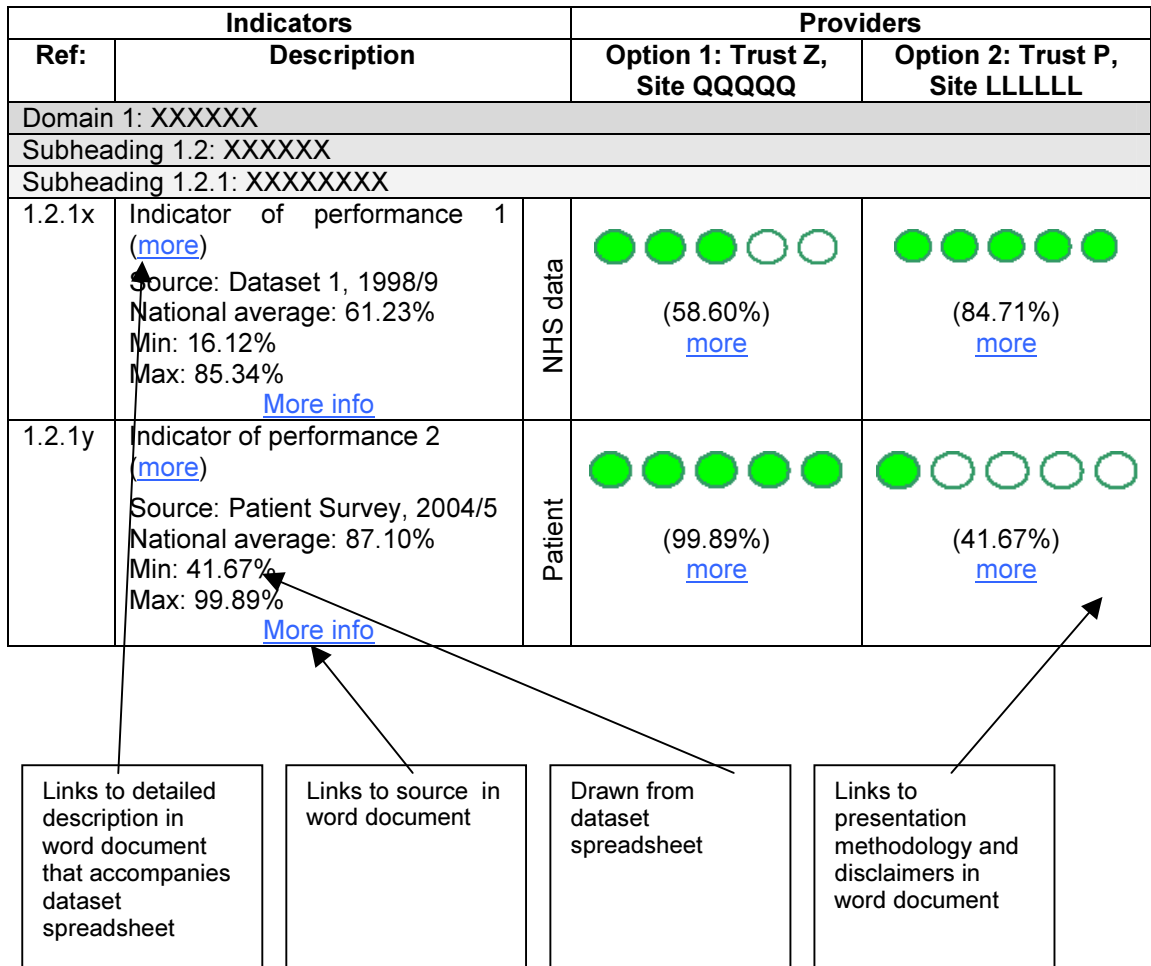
| Indicators | | | Providers | |
|---|---|---|---|---|
| Ref: | Description | | Option 1: Trust Z, Site QQQQQ | Option 2: Trust P, Site LLLLLL |
| Domain 1: XXXXXX | | | | |
| Subheading 1.2: XXXXXX | | | | |
| Subheading 1.2.1: XXXXXXXX | | | | |
| 1.2.1x | Indicator of performance 1 (more) Source: Dataset 1, 1998/9 National average: 61.23% Min: 16.12% Max: 85.34% More info | NHS data | (58.60%) more | (84.71%) more |
| 1.2.1y | Indicator of performance 2 (more) Source: Patient Survey, 2004/5 National average: 87.10% Min: 41.67% Max: 99.89% More info | Patient | (99.89%) more | (41.67%) more |

Links to detailed description in word document that accompanies dataset spreadsheet

Links to source in word document

Drawn from dataset spreadsheet

Links to presentation methodology and disclaimers in word document